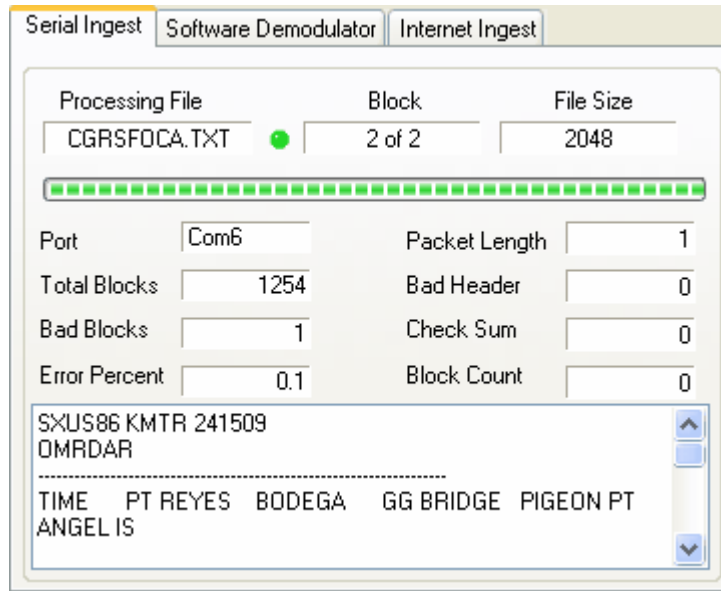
Serial Ingest | Software Demodulator | Internet Ingest

Processing File
CGRSFOCA.TXT

Block
2 of 2

File Size
2048

Port Com6
Total Blocks 1254
Bad Blocks 1
Error Percent 0.1

Packet Length 1
Bad Header 0
Check Sum 0
Block Count 0

SXUS86 KMTR 241509
OMRDAR
--------------------------------------------------------------------
TIME PT REYES BODEGA GG BRIDGE PIGEON PT
ANGEL IS